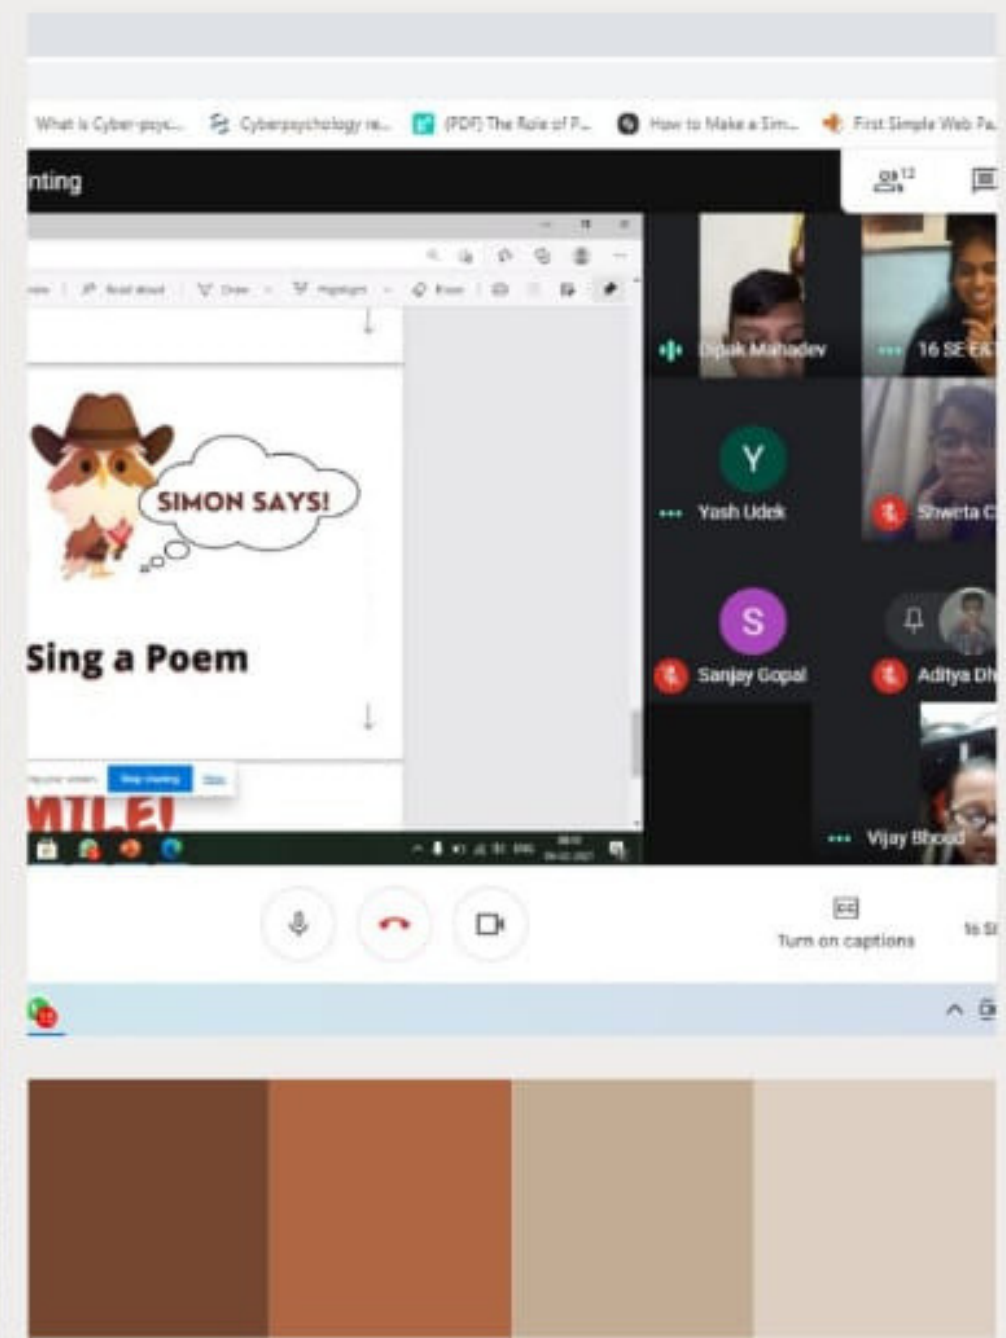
What is Cyber-psyc... Cyberpsychology re... (PDF) The Role of P... How to Make a Sim... First Simple Web Pa...

nting

12

Read aloud Draw Highlight Erase

SIMON SAYS!

Sing a Poem

Stop sharing Hide

MILE!

Dipak Mahadev

16 SE E&T

Y

Yash Udek

Shweta C

S

Sanjay Gopal

Aditya Dh

Vijay Bhosle

Turn on captions